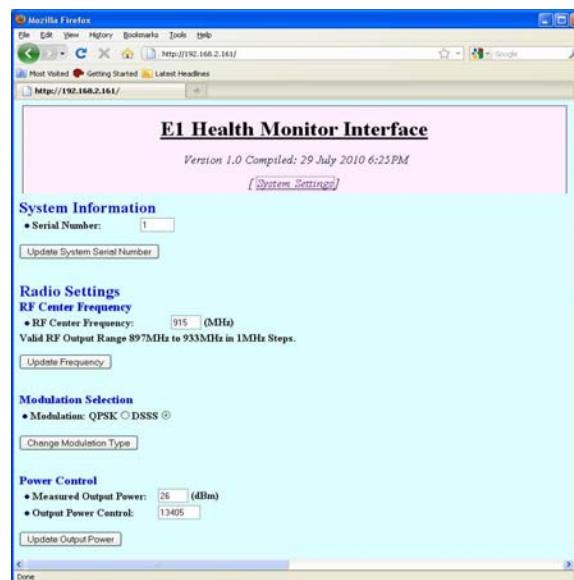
Mozilla Firefox

File Edit View History Bookmarks Tools Help

http://192.168.2.161/

Google

Most Visited Getting Started Latest Headlines

http://192.168.2.161/

E1 Health Monitor Interface

Version 1.0 Compiled: 29 July 2010 6:25PM

[System Settings]

System Information

• Serial Number: 1

Update System Serial Number

Radio Settings

RF Center Frequency

• RF Center Frequency: 915 (MHz)

Valid RF Output Range 897MHz to 933MHz in 1MHz Steps.

Update Frequency

Modulation Selection

• Modulation: QPSK DSSS

Change Modulation Type

Power Control

• Measured Output Power: 26 (dBm)

• Output Power Control: 13405

Update Output Power

Done